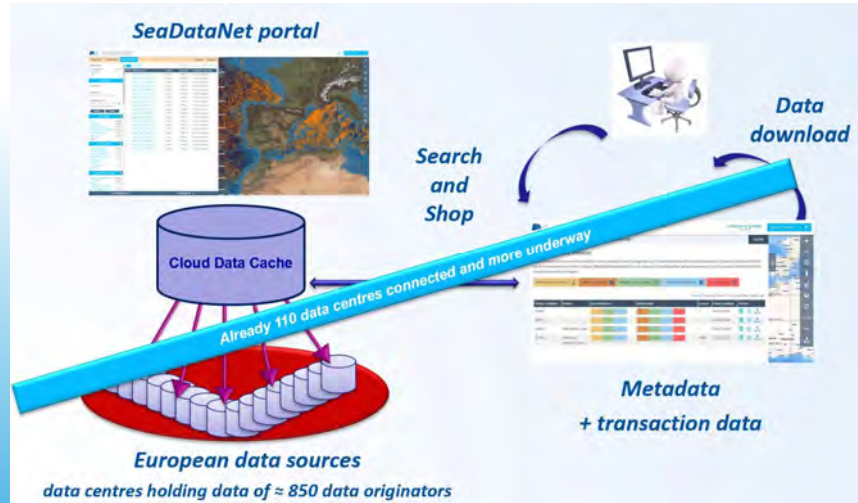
SeaDataNet portal

Data download

Search and Shop

Cloud Data Cache

Already 110 data centres connected and more underway

Metadata + transaction data

European data sources

data centres holding data of ≈ 850 data originators